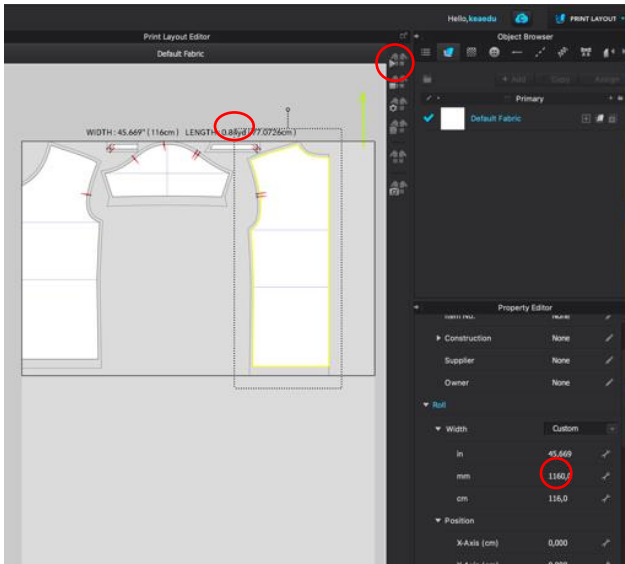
Hello,keaedu

PRINT LAYOUT

Print Layout Editor

Default Fabric

Object Browser

+ Add

Copy

Assign

Primary

Default Fabric

WIDTH : 45.669" ( 116cm ) LENGTH : 0.84yd ( 77.072cm )

Property Editor

Item No.

None

Construction

None

Supplier

None

Owner

None

Roll

Width

Custom

in

45,669

mm

1160,0

cm

116,0

Position

X-Axis (cm)

0,000